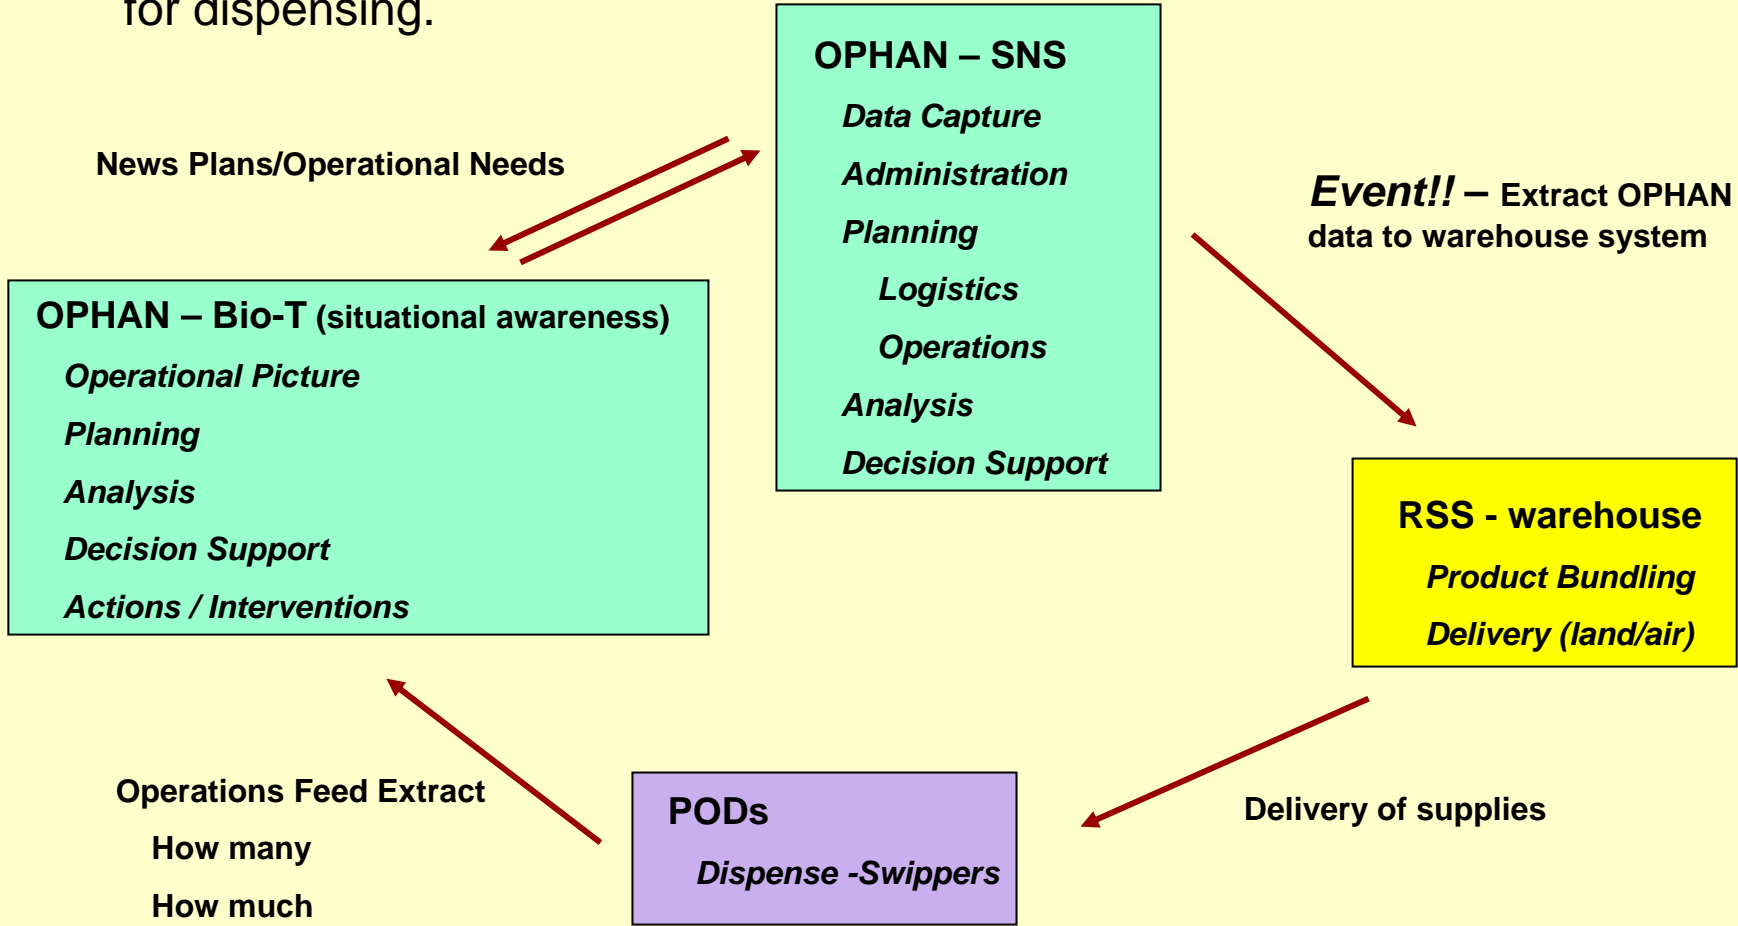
for dispensing.

OPHAN – SNS

Data Capture

Administration

Planning

Logistics

Operations

Analysis

Decision Support

News Plans/Operational Needs

Event!! – Extract OPHAN data to warehouse system

OPHAN – Bio-T (situational awareness)

Operational Picture

Planning

Analysis

Decision Support

Actions / Interventions

RSS - warehouse

Product Bundling

Delivery (land/air)

Operations Feed Extract

How many

How much

PODs

Dispense -Swippers

Delivery of supplies